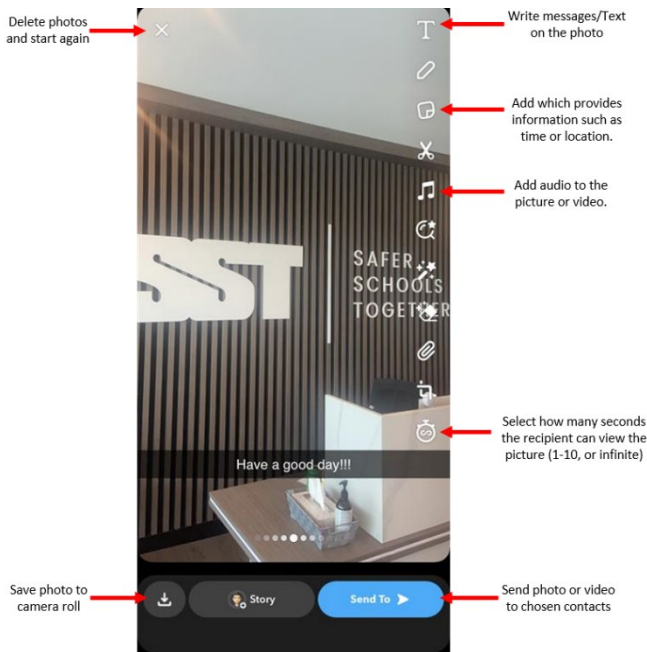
Delete photos and start again

Write messages/Text on the photo

Add which provides information such as time or location.

Add audio to the picture or video.

SST

SAFER SCHOOLS TOGETHER

Select how many seconds the recipient can view the picture (1-10, or infinite)

Have a good day!!!

Save photo to camera roll

Story

Send To

Send photo or video to chosen contacts